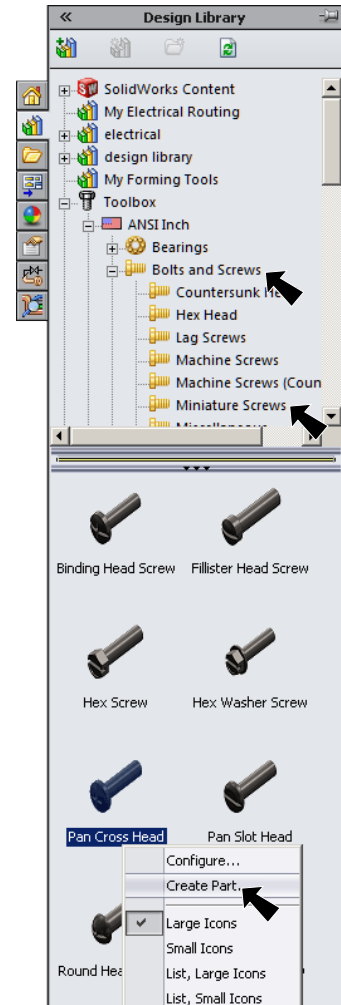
Design Library

SolidWorks Content
My Electrical Routing
electrical
design library
My Forming Tools
Toolbox
ANSI Inch
Bearings
Bolts and Screws
Countersunk He
Hex Head
Lag Screws
Machine Screws
Machine Screws (Coun
Miniature Screws
Miscellaneous

Binding Head Screw
Fillister Head Screw
Hex Screw
Hex Washer Screw
Pan Cross Head
Pan Slot Head
Round Hea

Configure...
Create Part...
Large Icons
Small Icons
List, Large Icons
List, Small Icons